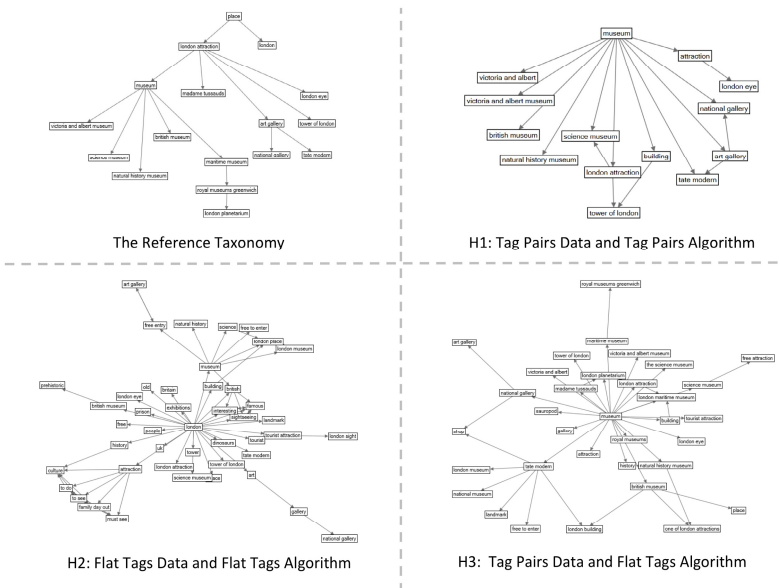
place
london attraction
london
museum
madame tussauds
london eye
victoria and albert museum
science museum
british museum
natural history museum
maritime museum
art gallery
tower of london
national gallery
tate modern
royal museums greenwich
london planetarium

The Reference Taxonomy

museum
attraction
victoria and albert
london eye
victoria and albert museum
national gallery
british museum
science museum
natural history museum
building
art gallery
london attraction
tate modern
tower of london

H1: Tag Pairs Data and Tag Pairs Algorithm

art gallery
free entry
natural history
science
free to enter
london place
london museum
museum
prehistoric
old
britain
building
british
london eye
exhibitions
famous
british museum
prison
interesting
sightseeing
landmark
free
people
london
tourist attraction
london sight
history
uk
dinosaurs
tourist
tate modern
culture
attraction
tower
tower of london
london attraction
art
to do
science museum
zoo
to see
family day out
gallery
must see
national gallery

H2: Flat Tags Data and Flat Tags Algorithm

royal museums greenwich
maritime museum
art gallery
tower of london
victoria and albert museum
victoria and albert
london planetarium
the science museum
madame tussauds
london attraction
free attraction
national gallery
london maritime museum
science museum
eurostar
museum
building
tourist attraction
gallery
royal museums
london eye
attraction
history
natural history museum
other
british museum
london museum
tate modern
place
national museum
landmark
free to enter
london building
one of london attractions

H3: Tag Pairs Data and Flat Tags Algorithm